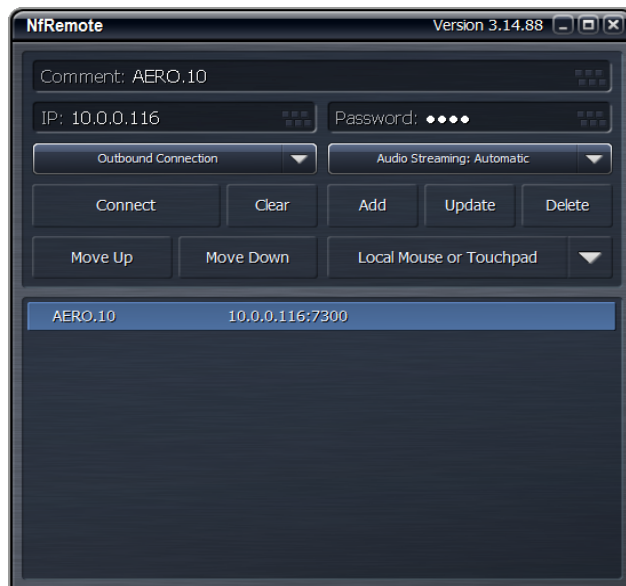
NfRemote

Version 3.14.88

Comment: AERO.10

IP: 10.0.0.116

Password: ●●●●

Outbound Connection

Audio Streaming: Automatic

Connect

Clear

Add

Update

Delete

Move Up

Move Down

Local Mouse or Touchpad

AERO.10 10.0.0.116:7300